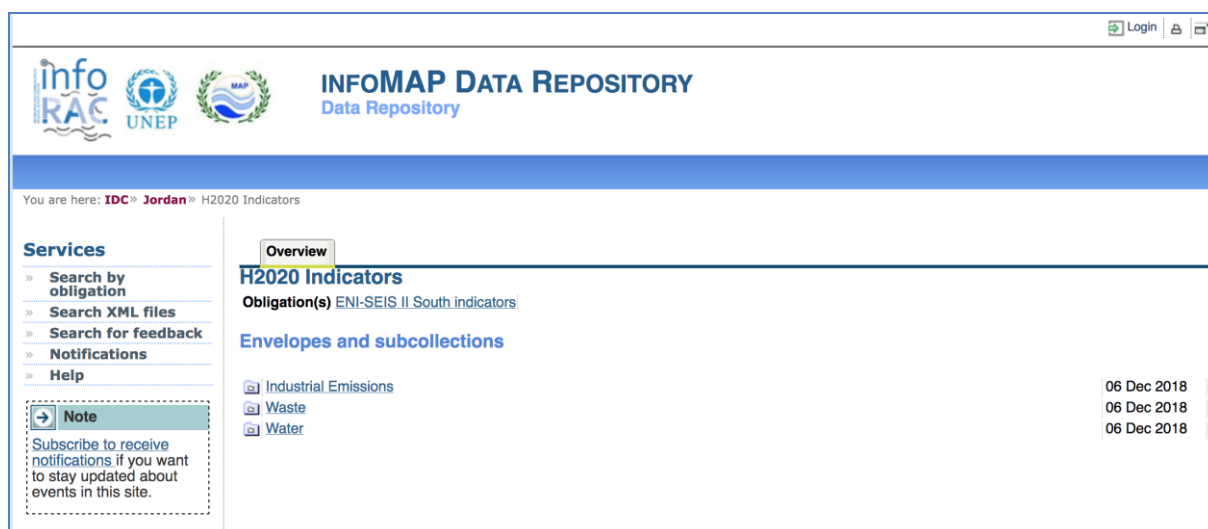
Login

info RAC UNEP MAP

INFOMAP DATA REPOSITORY
Data Repository

You are here: IDC» Jordan» H2020 Indicators

Services
» Search by obligation
» Search XML files
» Search for feedback
» Notifications
» Help

Note
Subscribe to receive notifications if you want to stay updated about events in this site.

Overview

H2020 Indicators
Obligation(s) ENI-SEIS II South indicators

Envelopes and subcollections

| | |
|---|---|
| Industrial Emissions | 06 Dec 2018 |
| Waste | 06 Dec 2018 |
| Water | 06 Dec 2018 |